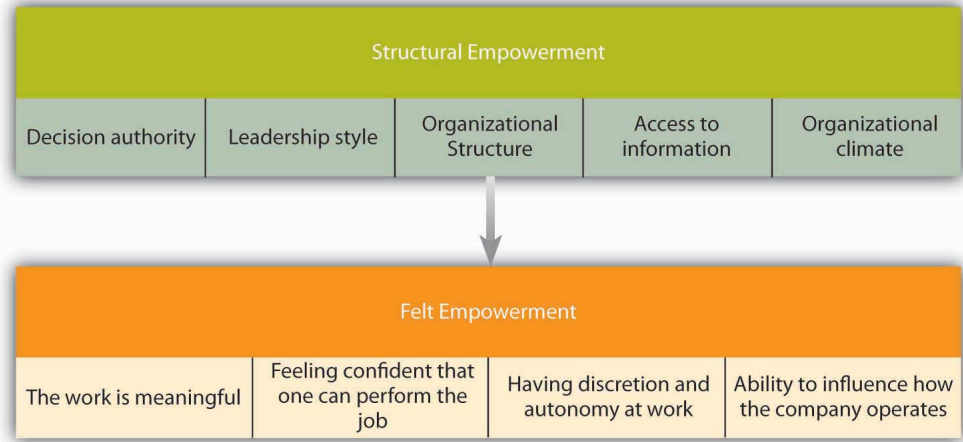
Structural Empowerment

| Decision authority | Leadership style | Organizational Structure | Access to information | Organizational climate |
|---|---|---|---|---|

Felt Empowerment

| The work is meaningful | Feeling confident that one can perform the job | Having discretion and autonomy at work | Ability to influence how the company operates |
|---|---|---|---|